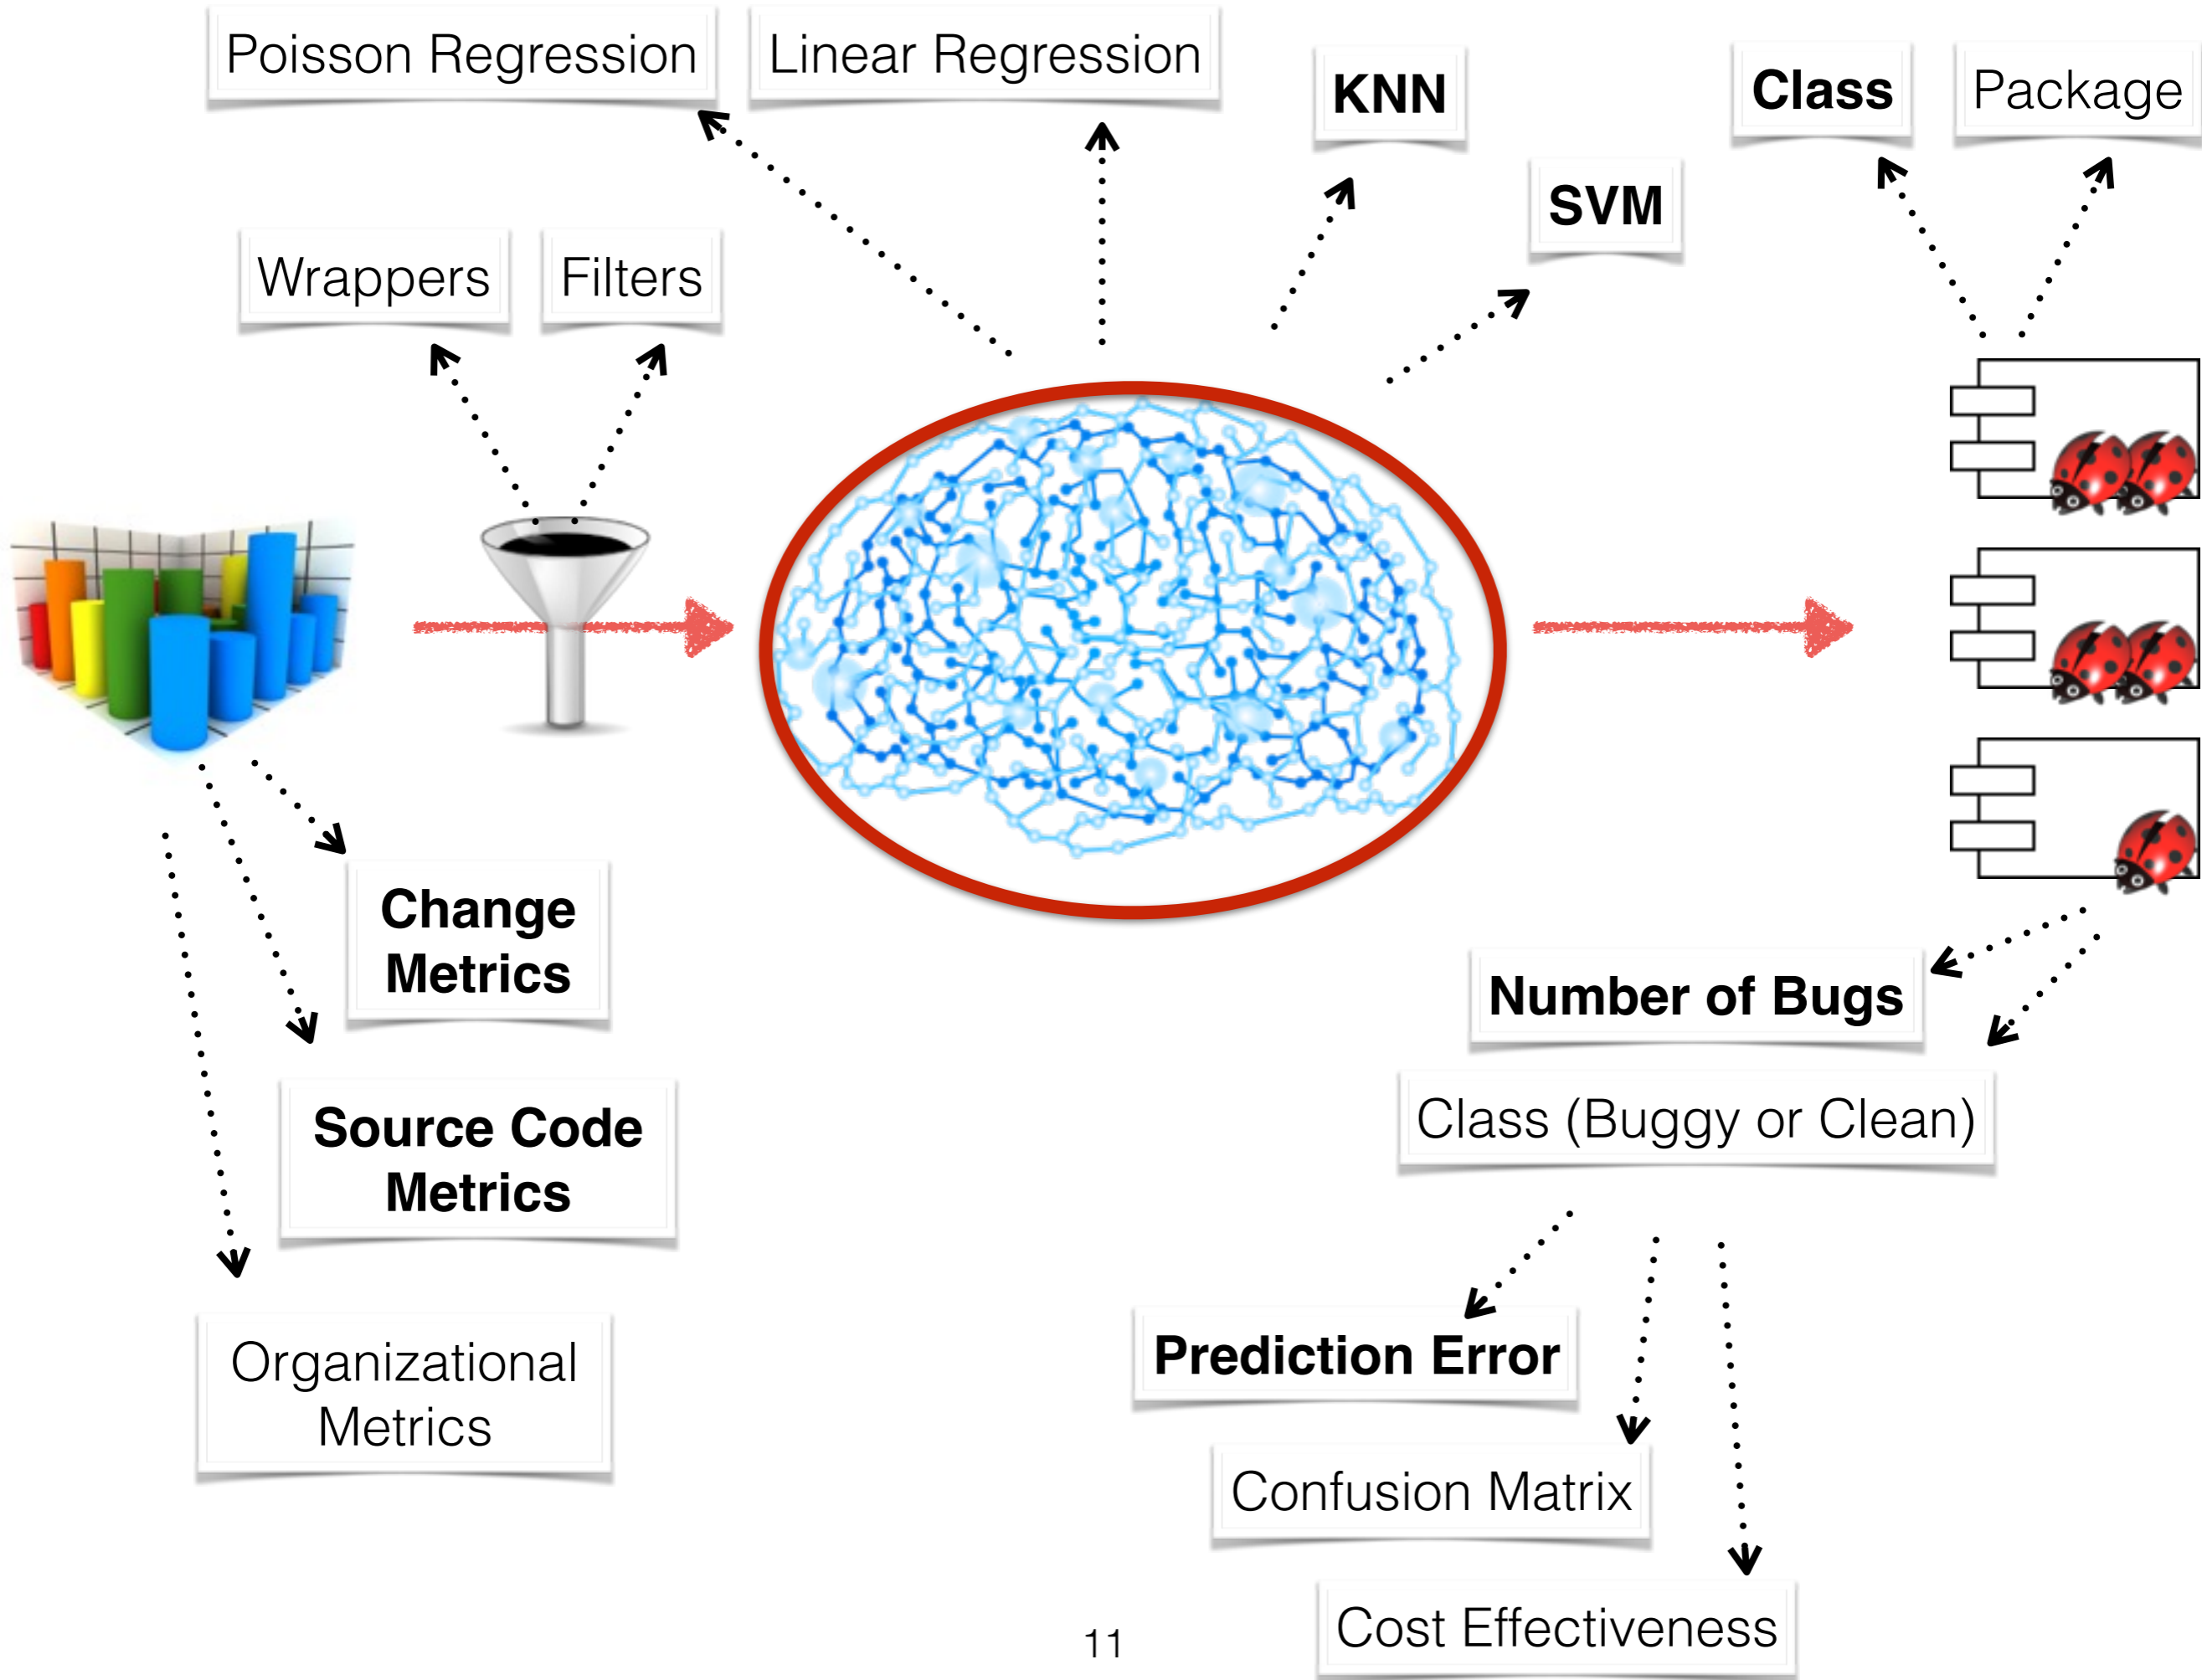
Poisson Regression

Linear Regression

KNN

Class

Package

SVM

Wrappers

Filters

Change Metrics

Source Code Metrics

Organizational Metrics

Number of Bugs

Class (Buggy or Clean)

Prediction Error

Confusion Matrix

Cost Effectiveness

11